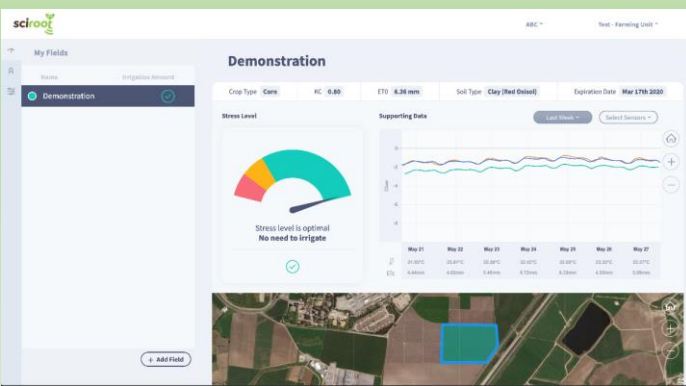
sciroot

ABC ˅

Test - Farming Unit ˅

My Fields

Name

Irrigation Amount

Demonstration

+ Add Field

Demonstration

Crop Type Corn

KC 0.80

ET0 6.36 mm

Soil Type Clay (Red Oxisol)

Expiration Date Mar 17th 2020

Stress Level

Stress level is optimal
No need to irrigate

Supporting Data

Last Week ˅

Select Sensors ˅

| May 21 | May 22 | May 23 | May 24 | May 25 | May 26 | May 27 |
|---|---|---|---|---|---|---|
| 31.60°C | 33.4°C | 33.88°C | 32.45°C | 32.65°C | 33.03°C | 33.37°C |
| 4.44mm | 4.60mm | 5.46mm | 6.13mm | 6.33mm | 4.55mm | 5.09mm |